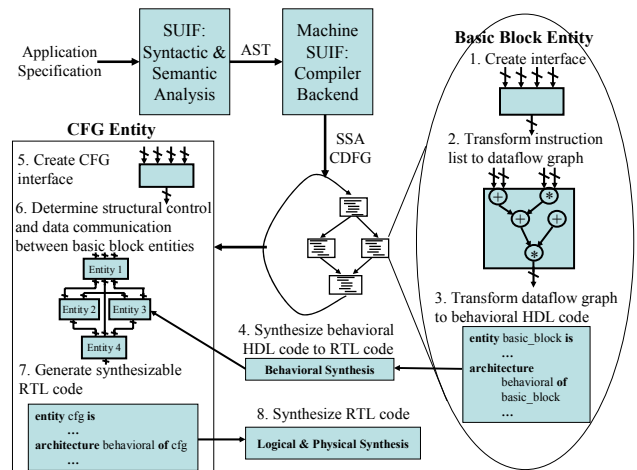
Application Specification

SUIF: Syntactic & Semantic Analysis

AST

Machine SUIF: Compiler Backend

SSA CDFG

Basic Block Entity

1. Create interface

2. Transform instruction list to dataflow graph

+

*

+

+

*

3. Transform dataflow graph to behavioral HDL code

**entity** basic_block **is**
…
**architecture** behavioral **of** basic_block
…

CFG Entity

5. Create CFG interface

6. Determine structural control and data communication between basic block entities

Entity 1

Entity 2

Entity 3

Entity 4

7. Generate synthesizable RTL code

**entity** cfg **is**
…
**architecture** behavioral **of** cfg
…

4. Synthesize behavioral HDL code to RTL code

Behavioral Synthesis

8. Synthesize RTL code

Logical & Physical Synthesis